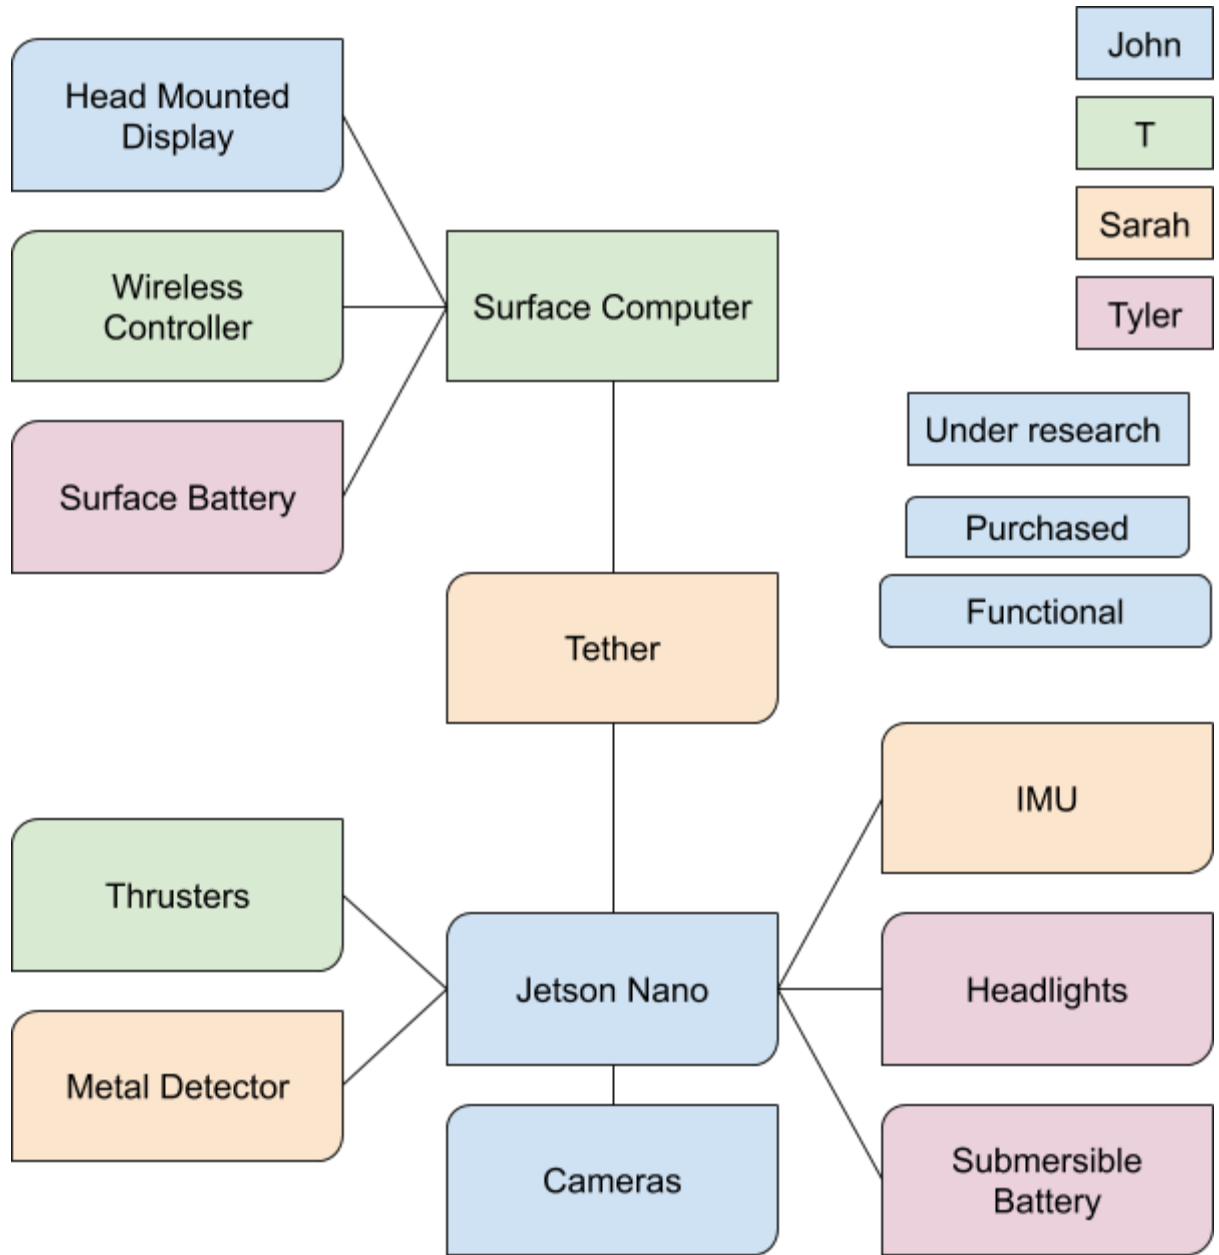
Head Mounted Display

Wireless Controller

Surface Battery

Surface Computer

Tether

Thrusters

Metal Detector

Jetson Nano

Cameras

IMU

Headlights

Submersible Battery

John

T

Sarah

Tyler

Under research

Purchased

Functional